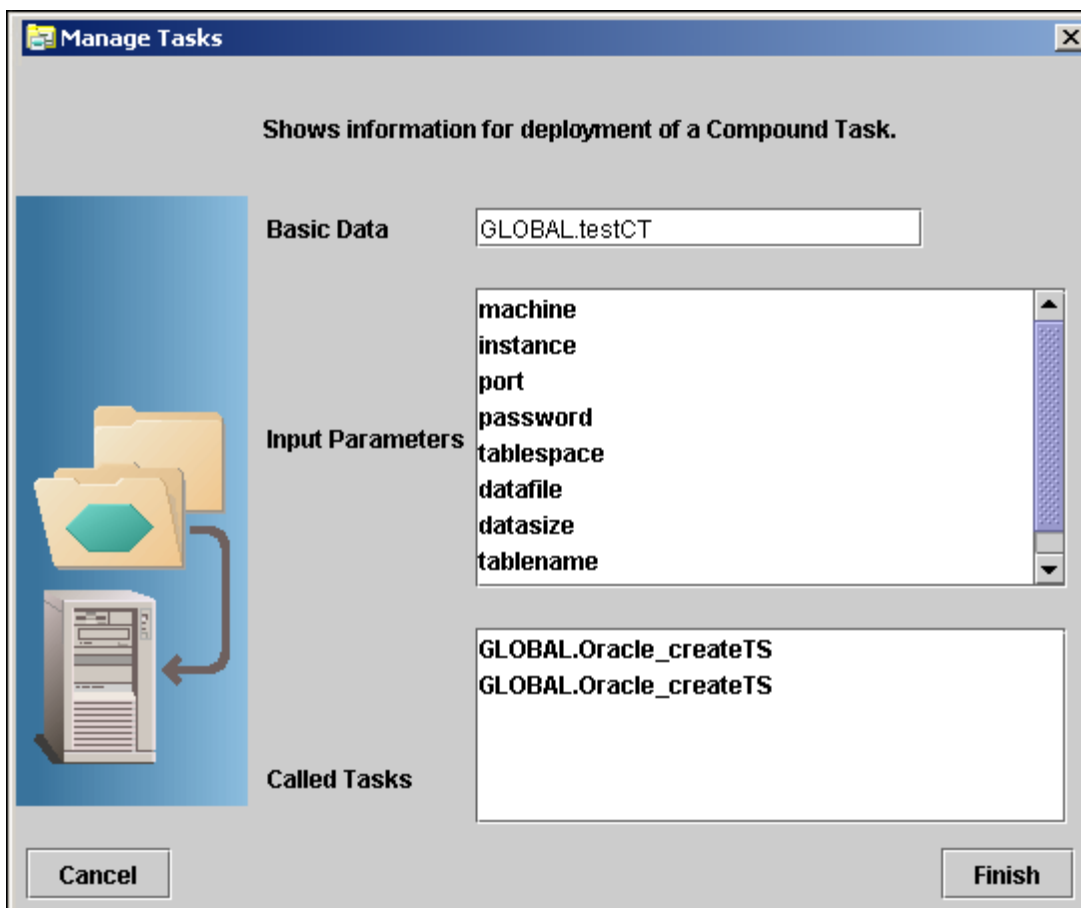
Manage Tasks

Shows information for deployment of a Compound Task.

Basic Data GLOBAL.testCT

Input Parameters
machine
instance
port
password
tablespace
datafile
datasize
tablename

GLOBAL.Oracle_createTS
GLOBAL.Oracle_createTS

Called Tasks

Cancel

Finish